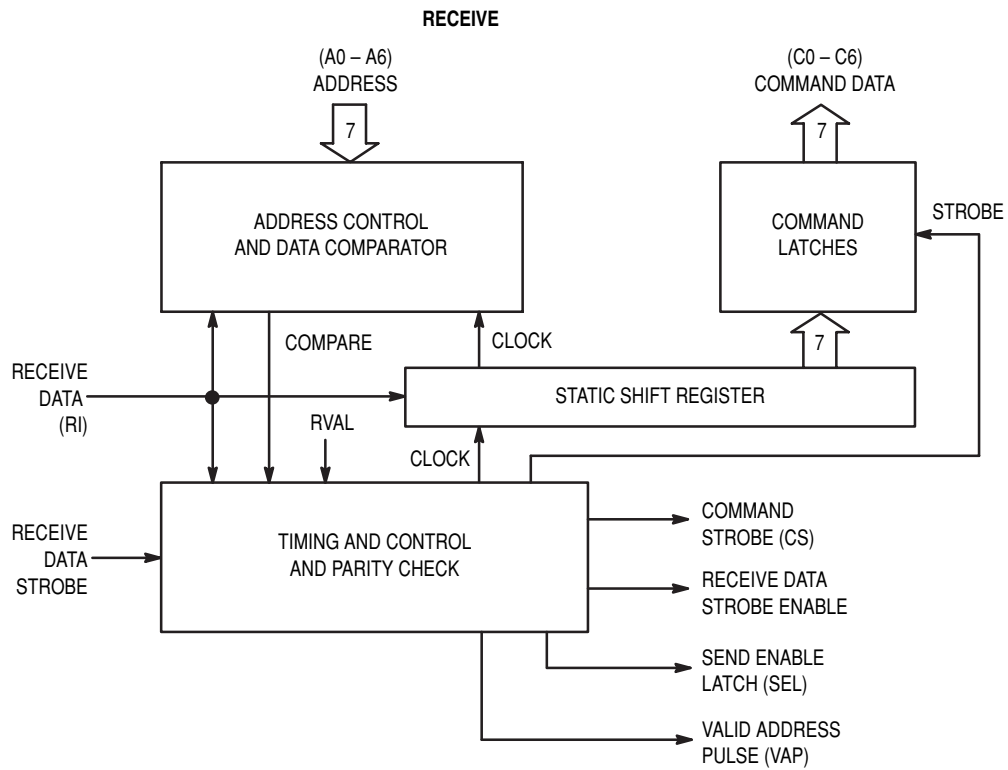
RECEIVE

(A0 – A6)
ADDRESS

7

(C0 – C6)
COMMAND DATA

7

ADDRESS CONTROL
AND DATA COMPARATOR

COMMAND
LATCHES

STROBE

COMPARE

CLOCK

7

RECEIVE
DATA
(RI)

STATIC SHIFT REGISTER

RVAL

CLOCK

RECEIVE
DATA
STROBE

TIMING AND CONTROL
AND PARITY CHECK

COMMAND
STROBE (CS)

RECEIVE DATA
STROBE ENABLE

SEND ENABLE
LATCH (SEL)

VALID ADDRESS
PULSE (VAP)